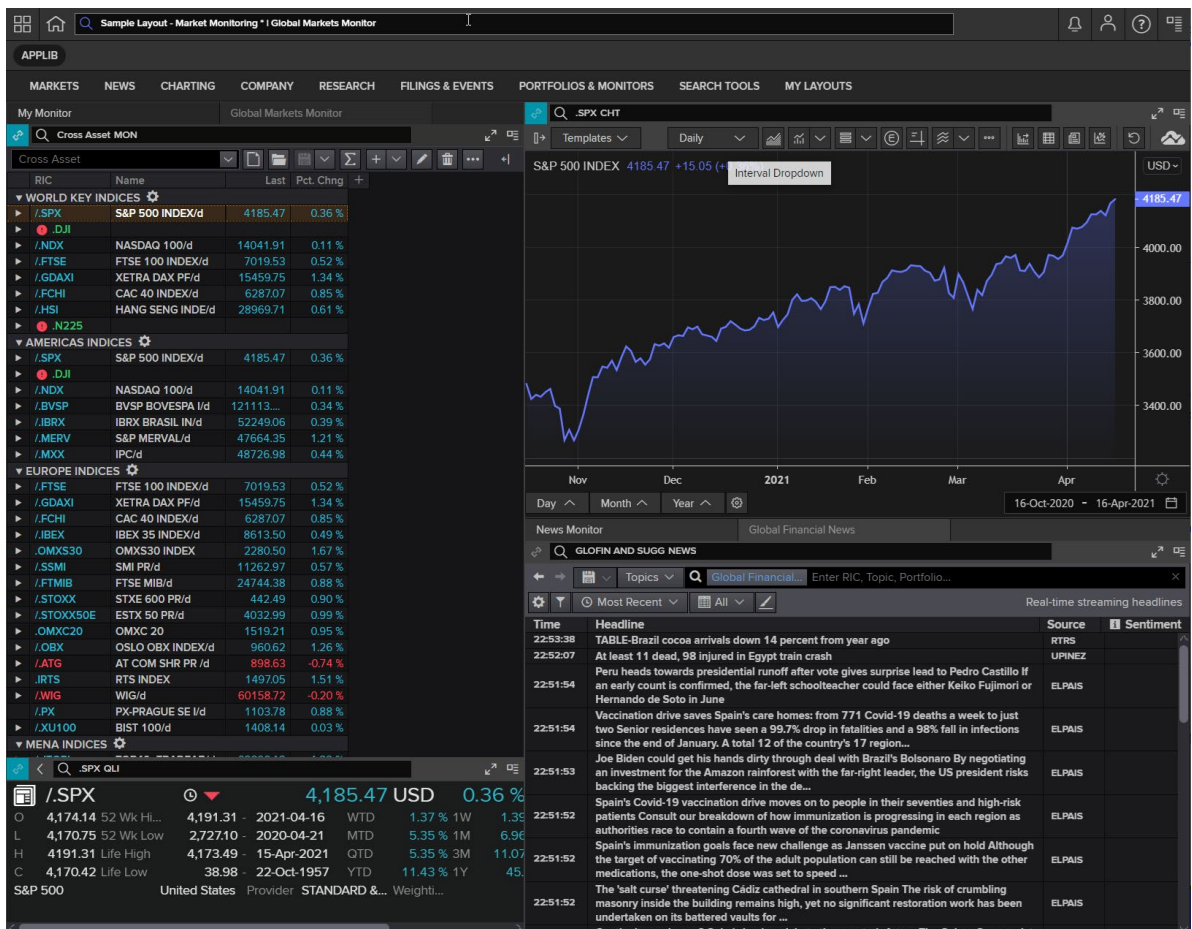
Sample Layout - Market Monitoring * | Global Markets Monitor

APPLIB

MARKETS NEWS CHARTING COMPANY RESEARCH FILINGS & EVENTS PORTFOLIOS & MONITORS SEARCH TOOLS MY LAYOUTS

My Monitor | Global Markets Monitor

Cross Asset MON

Cross Asset

| RIC | Name | Last | Pct. Chng |
|---|---|---|---|
| WORLD KEY INDICES | | | |
| /.SPX | S&P 500 INDEX/d | 4185.47 | 0.36 % |
| .DJI | | | |
| /.NDX | NASDAQ 100/d | 14041.91 | 0.11 % |
| /.FTSE | FTSE 100 INDEX/d | 7019.53 | 0.52 % |
| /.GDAXI | XETRA DAX PF/d | 15459.75 | 1.34 % |
| /.FCHI | CAC 40 INDEX/d | 6287.07 | 0.85 % |
| /.HSI | HANG SENG INDE/d | 28969.71 | 0.61 % |
| .N225 | | | |
| AMERICAS INDICES | | | |
| /.SPX | S&P 500 INDEX/d | 4185.47 | 0.36 % |
| .DJI | | | |
| /.NDX | NASDAQ 100/d | 14041.91 | 0.11 % |
| /.BVSP | BVSP BOVESPA I/d | 121113... | 0.34 % |
| /.IBRX | IBRX BRASIL IN/d | 52249.06 | 0.39 % |
| /.MERV | S&P MERVAL/d | 47664.35 | 1.21 % |
| /.MXX | IPC/d | 48726.98 | 0.44 % |
| EUROPE INDICES | | | |
| /.FTSE | FTSE 100 INDEX/d | 7019.53 | 0.52 % |
| /.GDAXI | XETRA DAX PF/d | 15459.75 | 1.34 % |
| /.FCHI | CAC 40 INDEX/d | 6287.07 | 0.85 % |
| /.IBEX | IBEX 35 INDEX/d | 8613.50 | 0.49 % |
| .OMXS30 | OMXS30 INDEX | 2280.50 | 1.67 % |
| /.SSMI | SMI PR/d | 11262.97 | 0.57 % |
| /.FTMIB | FTSE MIB/d | 24744.38 | 0.88 % |
| /.STOXX | STXE 600 PR/d | 442.49 | 0.90 % |
| /.STOXX50E | ESTX 50 PR/d | 4032.99 | 0.99 % |
| .OMXC20 | OMXC 20 | 1519.21 | 0.95 % |
| /.OBX | OSLO OBX INDEX/d | 960.62 | 1.26 % |
| /.ATG | AT COM SHR PR /d | 898.63 | -0.74 % |
| .IRTS | RTS INDEX | 1497.05 | 1.51 % |
| /.WIG | WIG/d | 60158.72 | -0.20 % |
| /.PX | PX-PRAGUE SE I/d | 1103.78 | 0.88 % |
| /.XU100 | BIST 100/d | 1408.14 | 0.03 % |
| MENA INDICES | | | |

.SPX QLI

/.SPX 4,185.47 USD 0.36 %
O 4,174.14 52 Wk High 4,191.31 - 2021-04-16 WTD 1.37 % 1W 1.39
L 4,170.75 52 Wk Low 2,727.10 - 2020-04-21 MTD 5.35 % 1M 6.96
H 4191.31 Life High 4,173.49 - 15-Apr-2021 QTD 5.35 % 3M 11.07
C 4,170.42 Life Low 38.98 - 22-Oct-1957 YTD 11.43 % 1Y 45.
S&P 500 United States Provider STANDARD &... Weighti...

.SPX CHT

Templates Daily

S&P 500 INDEX 4185.47 +15.05 (+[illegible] Interval Dropdown

USD
4185.47
4000.00
3800.00
3600.00
3400.00

Nov Dec 2021 Feb Mar Apr

Day Month Year 16-Oct-2020 - 16-Apr-2021

News Monitor | Global Financial News

GLOFIN AND SUGG NEWS

Topics Global Financial... Enter RIC, Topic, Portfolio...

Most Recent All Real-time streaming headlines

| Time | Headline | Source | Sentiment |
|---|---|---|---|
| 22:53:38 | TABLE-Brazil cocoa arrivals down 14 percent from year ago | RTRS | |
| 22:52:07 | At least 11 dead, 98 injured in Egypt train crash | UPINEZ | |
| 22:51:54 | Peru heads towards presidential runoff after vote gives surprise lead to Pedro Castillo If an early count is confirmed, the far-left schoolteacher could face either Keiko Fujimori or Hernando de Soto in June | ELPAIS | |
| 22:51:54 | Vaccination drive saves Spain's care homes: from 771 Covid-19 deaths a week to just two Senior residences have seen a 99.7% drop in fatalities and a 98% fall in infections since the end of January. A total 12 of the country's 17 region... | ELPAIS | |
| 22:51:53 | Joe Biden could get his hands dirty through deal with Brazil's Bolsonaro By negotiating an investment for the Amazon rainforest with the far-right leader, the US president risks backing the biggest interference in the de... | ELPAIS | |
| 22:51:52 | Spain's Covid-19 vaccination drive moves on to people in their seventies and high-risk patients Consult our breakdown of how immunization is progressing in each region as authorities race to contain a fourth wave of the coronavirus pandemic | ELPAIS | |
| 22:51:52 | Spain's immunization goals face new challenge as Janssen vaccine put on hold Although the target of vaccinating 70% of the adult population can still be reached with the other medications, the one-shot dose was set to speed ... | ELPAIS | |
| 22:51:52 | The 'salt curse' threatening Cádiz cathedral in southern Spain The risk of crumbling masonry inside the building remains high, yet no significant restoration work has been undertaken on its battered vaults for ... | ELPAIS | |